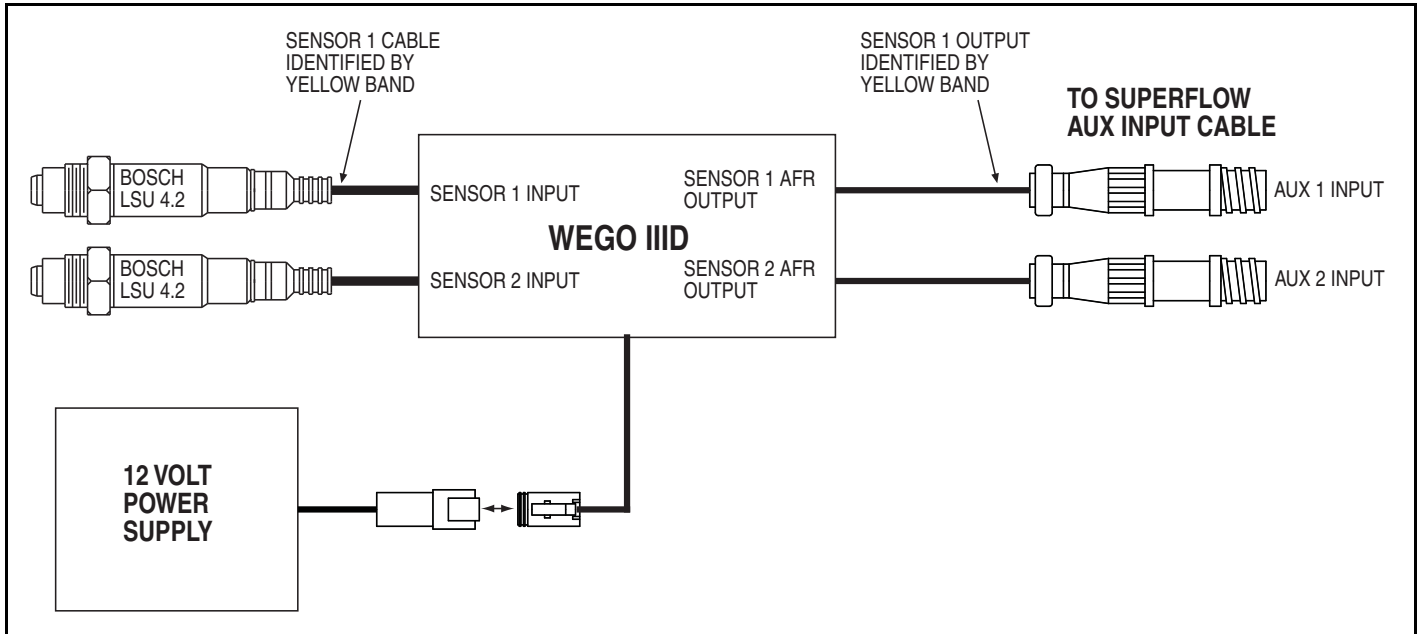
SENSOR 1 CABLE IDENTIFIED BY YELLOW BAND

SENSOR 1 OUTPUT IDENTIFIED BY YELLOW BAND

TO SUPERFLOW AUX INPUT CABLE

BOSCH LSU 4.2

SENSOR 1 INPUT

SENSOR 1 AFR OUTPUT

AUX 1 INPUT

WEGO IIID

BOSCH LSU 4.2

SENSOR 2 INPUT

SENSOR 2 AFR OUTPUT

AUX 2 INPUT

12 VOLT POWER SUPPLY